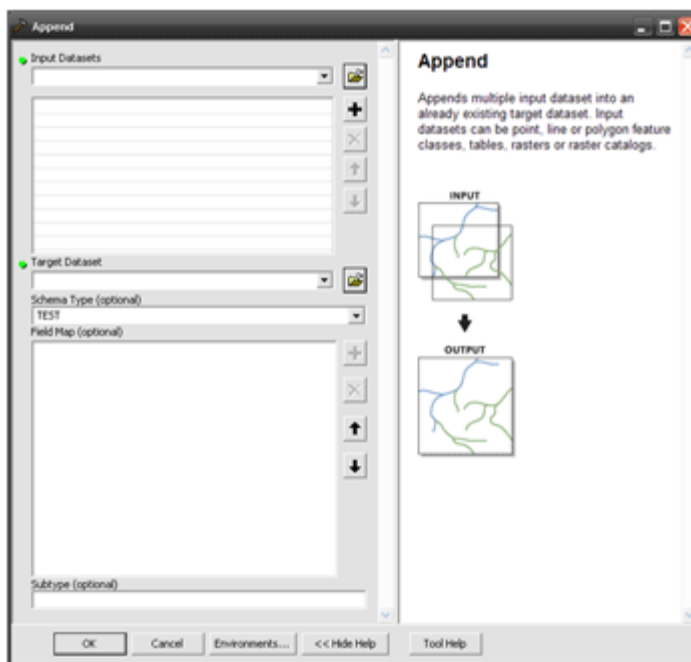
Append

Input Datasets

Target Dataset

Schema Type (optional)

TEST

Field Map (optional)

Subtype (optional)

Append

Appends multiple input dataset into an already existing target dataset. Input datasets can be point, line or polygon feature classes, tables, rasters or raster catalogs.

INPUT

OUTPUT

OK

Cancel

Environments...

<< Hide Help

Tool Help